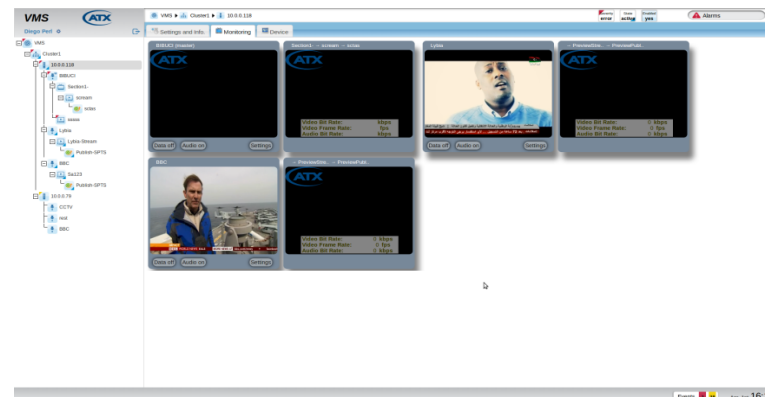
VMS ATX

Diego Perl

VMS ▸ Cluster1 ▸ 10.0.0.118

error active yes

Alarms

VMS
Cluster1
10.0.0.118
BBUCI
Section1
scream
sclas
aaaaa
Lybia
Lybia-Stream
Publish-SPTS
BBC
Sa123
Publish-SPTS
10.0.0.79
CCTV
real
BBC

Settings and info. Monitoring Device

BBUCI (master)
ATX
Data off Audio on Settings

Section1 → scream → sclas
ATX
Video Bit Rate: kbps
Video Frame Rate: fps
Audio Bit Rate: kbps

Lybia
Data off Audio on Settings

→ PreviewStre... → PreviewPubl...
ATX
Video Bit Rate: 0 kbps
Video Frame Rate: 0 fps
Audio Bit Rate: 0 kbps

BBC
Data off Audio on Settings

→ PreviewStre... → PreviewPubl...
ATX
Video Bit Rate: 0 kbps
Video Frame Rate: 0 fps
Audio Bit Rate: 0 kbps

Events 16